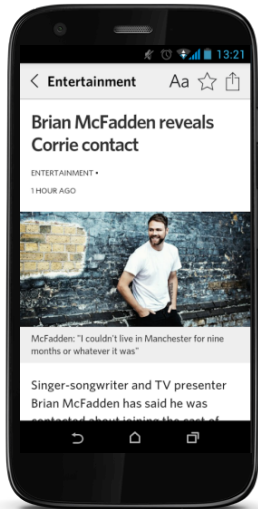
13:21

Entertainment

Aa

Brian McFadden reveals Corrie contact

ENTERTAINMENT •

1 HOUR AGO

McFadden: "I couldn't live in Manchester for nine months or whatever it was"

Singer-songwriter and TV presenter Brian McFadden has said he was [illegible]